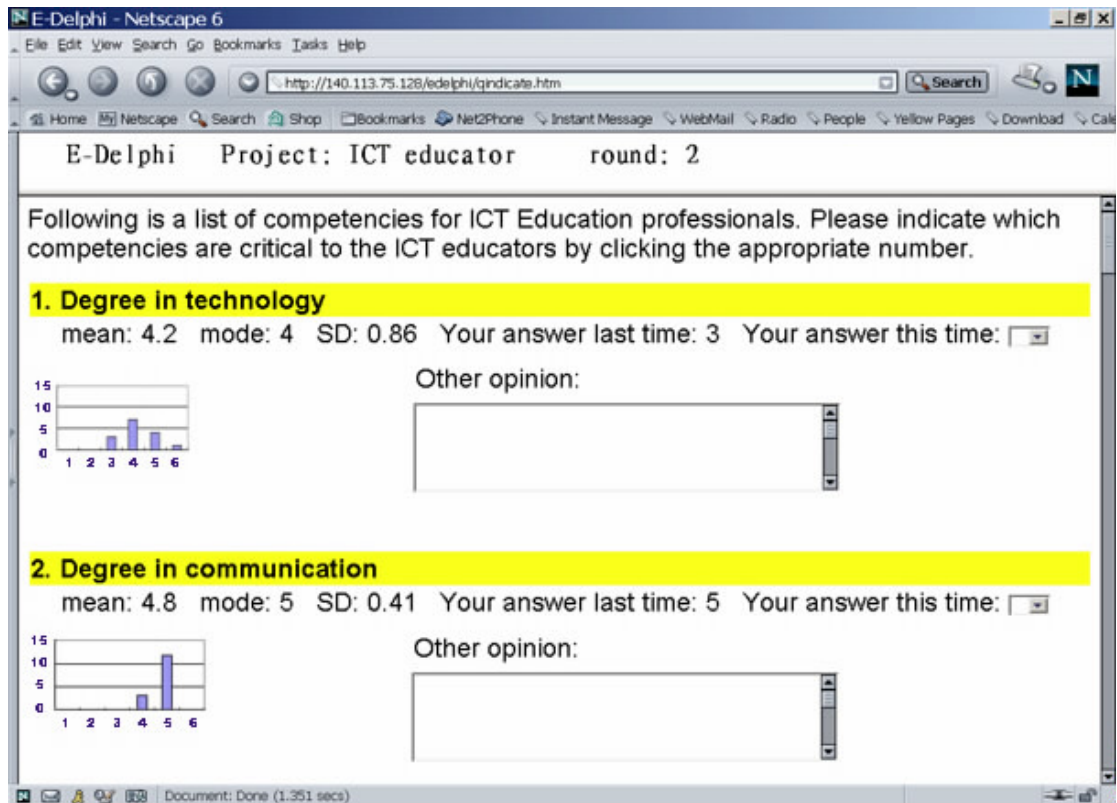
E-Delphi - Netscape 6

File Edit View Search Go Bookmarks Tasks Help

http://140.113.75.128/edelphi/qindicate.htm

Search

Home My Netscape Search Shop Bookmarks Net2Phone Instant Message WebMail Radio People Yellow Pages Download Cale

E-Delphi Project: ICT educator round: 2

Following is a list of competencies for ICT Education professionals. Please indicate which competencies are critical to the ICT educators by clicking the appropriate number.

1. Degree in technology

mean: 4.2 mode: 4 SD: 0.86 Your answer last time: 3 Your answer this time:

15
10
5
0
1 2 3 4 5 6

Other opinion:

2. Degree in communication

mean: 4.8 mode: 5 SD: 0.41 Your answer last time: 5 Your answer this time:

15
10
5
0
1 2 3 4 5 6

Other opinion:

Document: Done (1.351 secs)